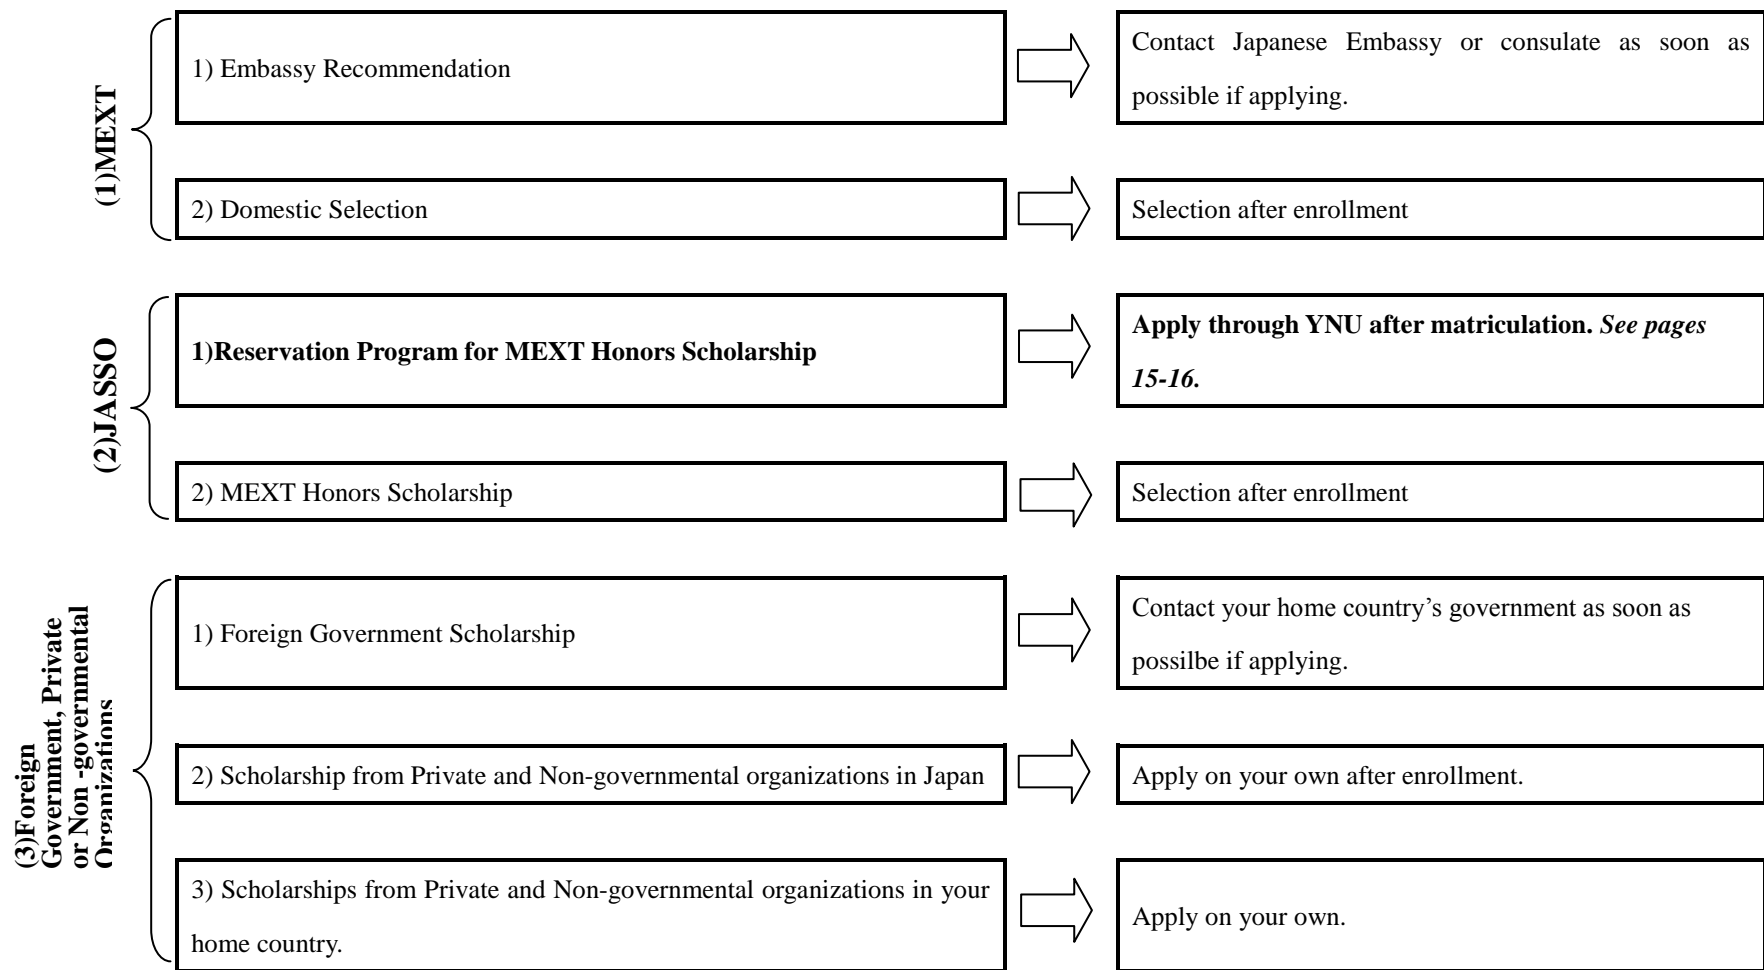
(1)MEXT

1) Embassy Recommendation

Contact Japanese Embassy or consulate as soon as possible if applying.

2) Domestic Selection

Selection after enrollment

(2)JASSO

1)Reservation Program for MEXT Honors Scholarship

Apply through YNU after matriculation. *See pages 15-16.*

2) MEXT Honors Scholarship

Selection after enrollment

(3)Foreign Government, Private or Non -governmental Organizations

1) Foreign Government Scholarship

Contact your home country's government as soon as possilbe if applying.

2) Scholarship from Private and Non-governmental organizations in Japan

Apply on your own after enrollment.

3) Scholarships from Private and Non-governmental organizations in your home country.

Apply on your own.